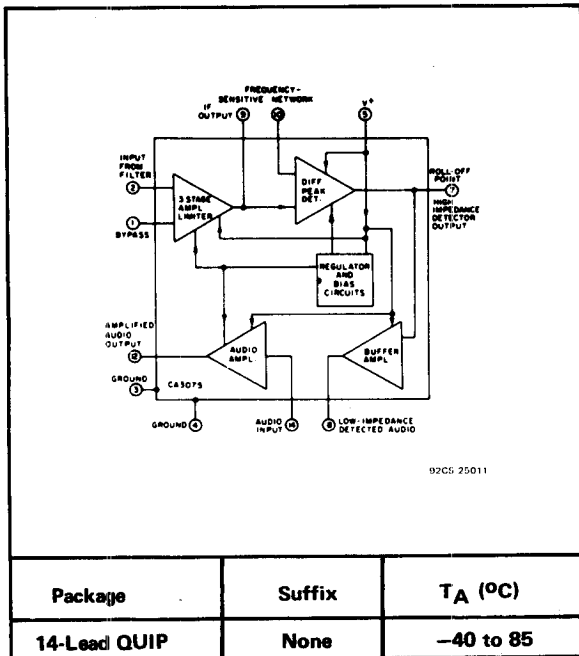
FREQUENCY-SENSITIVE NETWORK

IF OUTPUT 9

10

V+ 5

INPUT FROM FILTER 2

3 STAGE AMPL LIMITER

DIFF PEAK DET.

ROLL-OFF POINT 7

HIGH IMPEDANCE DETECTOR OUTPUT

1 BYPASS

REGULATOR AND BIAS CIRCUITS

AMPLIFIED AUDIO OUTPUT 12

AUDIO AMPL.

BUFFER AMPL.

GROUND 3

CA3075

GROUND 4

AUDIO INPUT 14

8 LOW-IMPEDANCE DETECTED AUDIO

92CS 25011

| Package | Suffix | $T_A$ (°C) |
|---|---|---|
| 14-Lead QUIP | None | −40 to 85 |